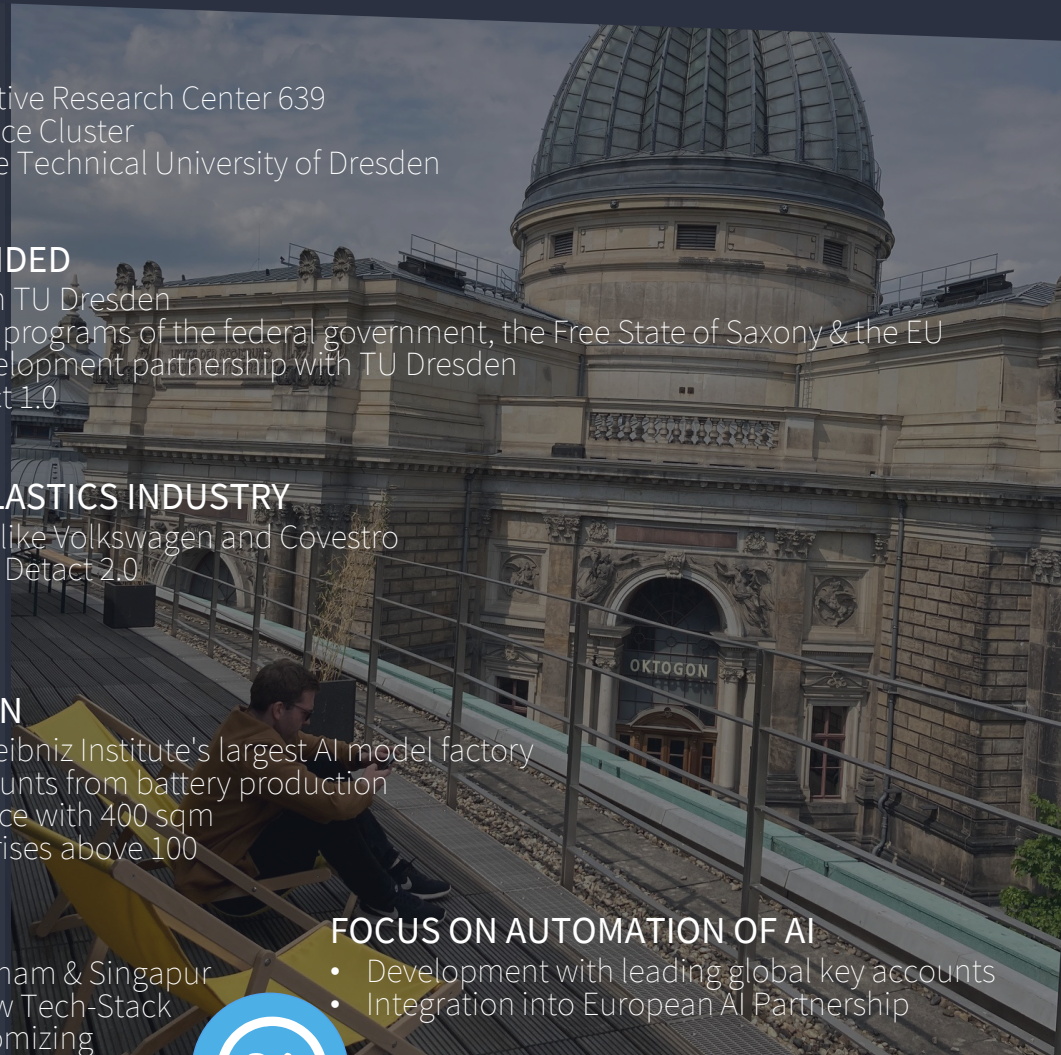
tive Research Center 639
ce Cluster
e Technical University of Dresden

DED
TU Dresden
programs of the federal government, the Free State of Saxony & the EU
elopment partnership with TU Dresden
t 1.0

LASTICS INDUSTRY
like Volkswagen and Covestro
Detact 2.0

N
eibniz Institute's largest AI model factory
unts from battery production
ce with 400 sqm
rises above 100

OKTOGON

ham & Singapur
w Tech-Stack
omizing

FOCUS ON AUTOMATION OF AI
• Development with leading global key accounts
• Integration into European AI Partnership